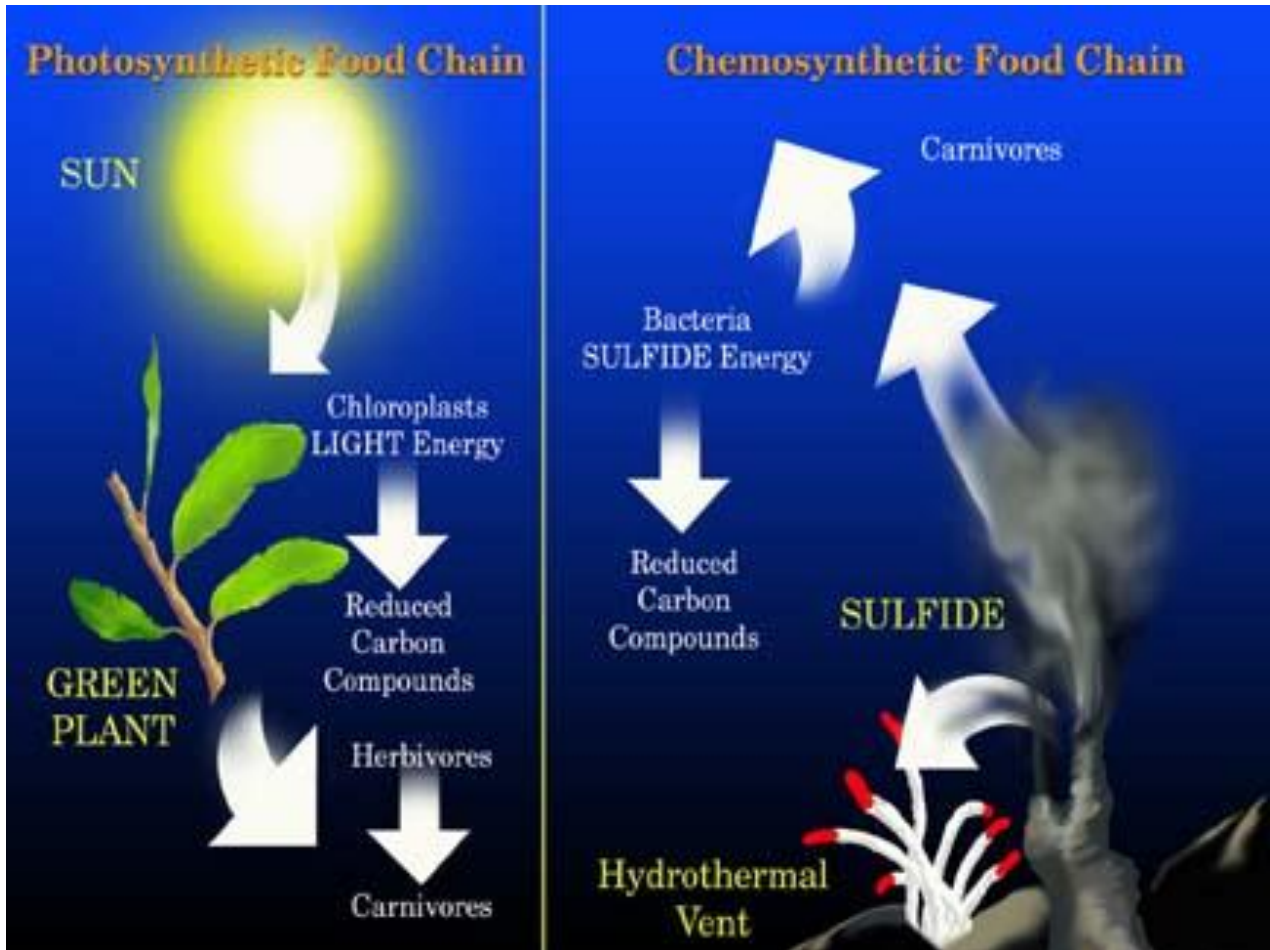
Photosynthetic Food Chain

SUN

Chloroplasts
LIGHT Energy

Reduced
Carbon
Compounds

GREEN
PLANT

Herbivores

Carnivores

Chemosynthetic Food Chain

Carnivores

Bacteria
SULFIDE Energy

Reduced
Carbon
Compounds

SULFIDE

Hydrothermal
Vent